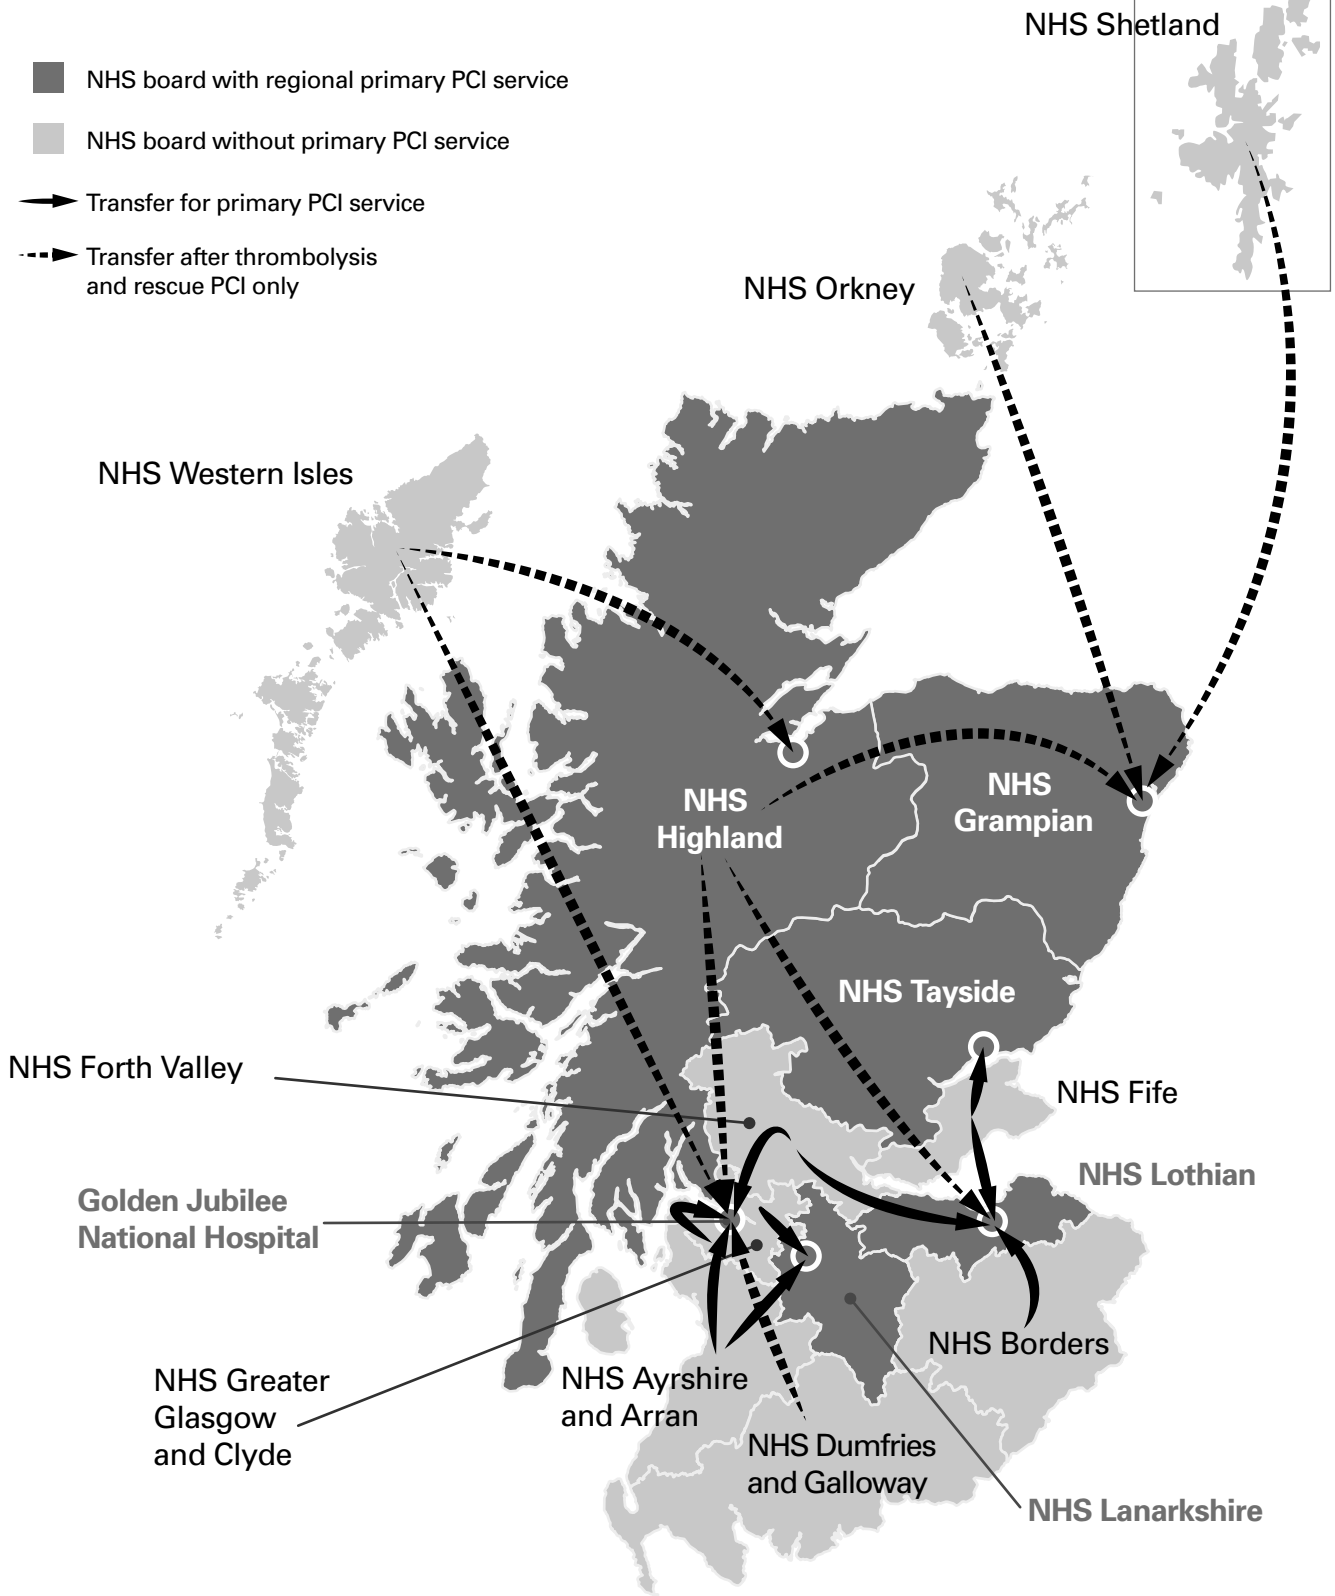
NHS board with regional primary PCI service

NHS board without primary PCI service

Transfer for primary PCI service

Transfer after thrombolysis and rescue PCI only

NHS Shetland

NHS Orkney

NHS Western Isles

NHS Highland

NHS Grampian

NHS Tayside

NHS Fife

NHS Forth Valley

NHS Lothian

Golden Jubilee National Hospital

NHS Borders

NHS Greater Glasgow and Clyde

NHS Ayrshire and Arran

NHS Dumfries and Galloway

NHS Lanarkshire